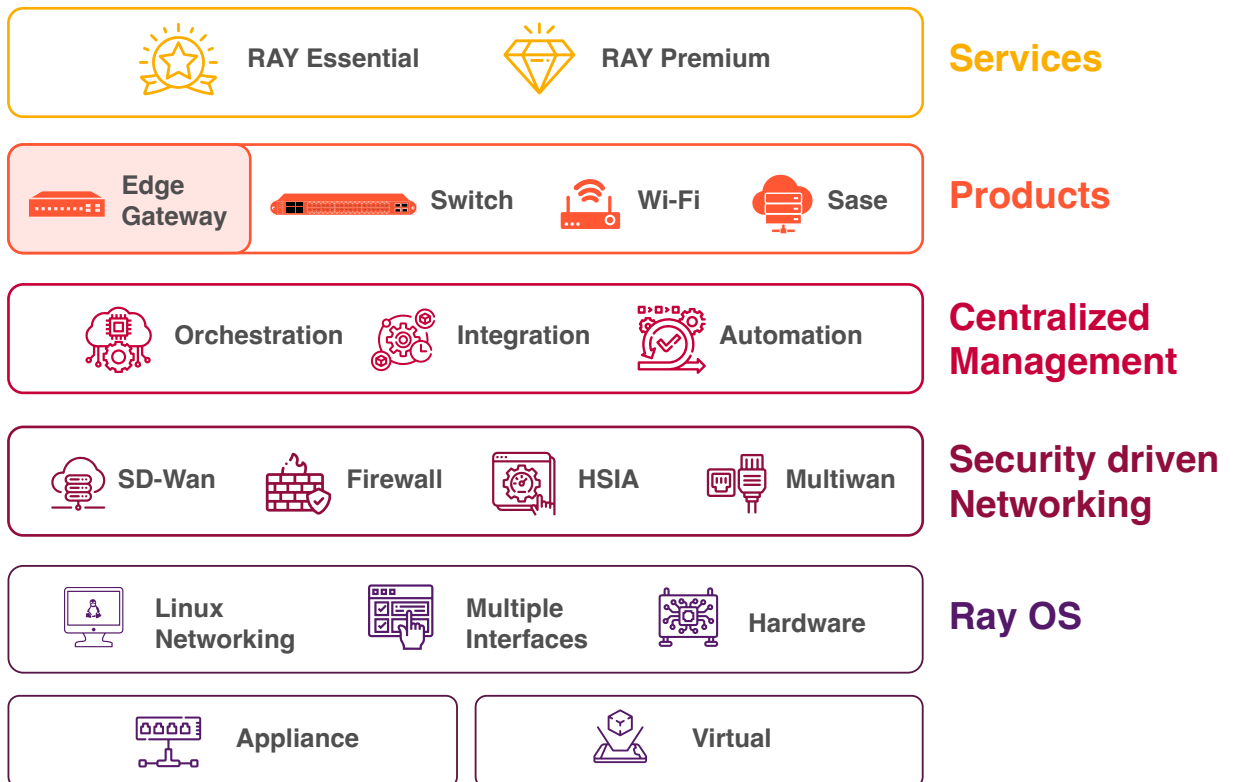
RAY Essential
RAY Premium
Services

Edge Gateway
Switch
Wi-Fi
Sase
Products

Orchestration
Integration
Automation
Centralized Management

SD-Wan
Firewall
HSIA
Multiwan
Security driven Networking

Linux Networking
Multiple Interfaces
Hardware
Ray OS

Appliance
Virtual